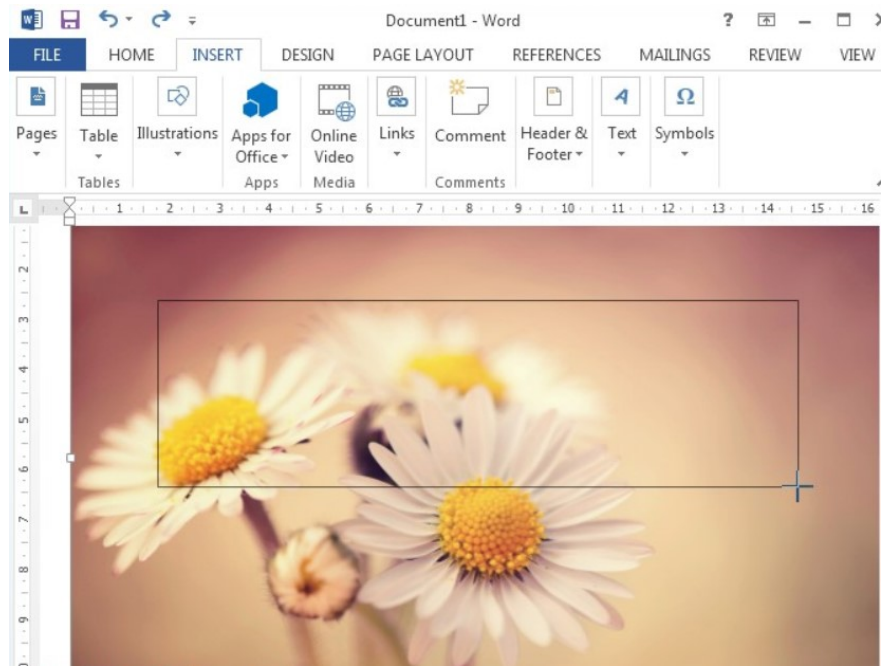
Document1 - Word

?

FILE HOME INSERT DESIGN PAGE LAYOUT REFERENCES MAILINGS REVIEW VIEW

Pages

Table

Tables

Illustrations

Apps for Office

Apps

Online Video

Media

Links

Comment

Comments

Header & Footer

Text

Symbols

L 1 2 3 4 5 6 7 8 9 10 11 12 13 14 15 16

2 3 4 5 6 7 8 9